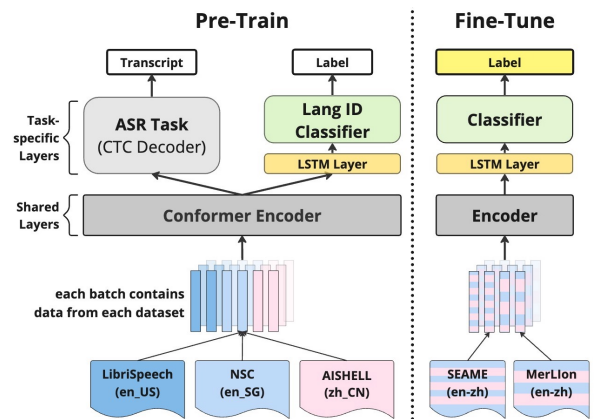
Pre-Train

Fine-Tune

Transcript

Label

Label

Task-specific Layers

ASR Task
(CTC Decoder)

Lang ID Classifier

Classifier

LSTM Layer

LSTM Layer

Shared Layers

Conformer Encoder

Encoder

each batch contains data from each dataset

LibriSpeech
(en_US)

NSC
(en_SG)

AISHELL
(zh_CN)

SEAME
(en-zh)

MerLIon
(en-zh)